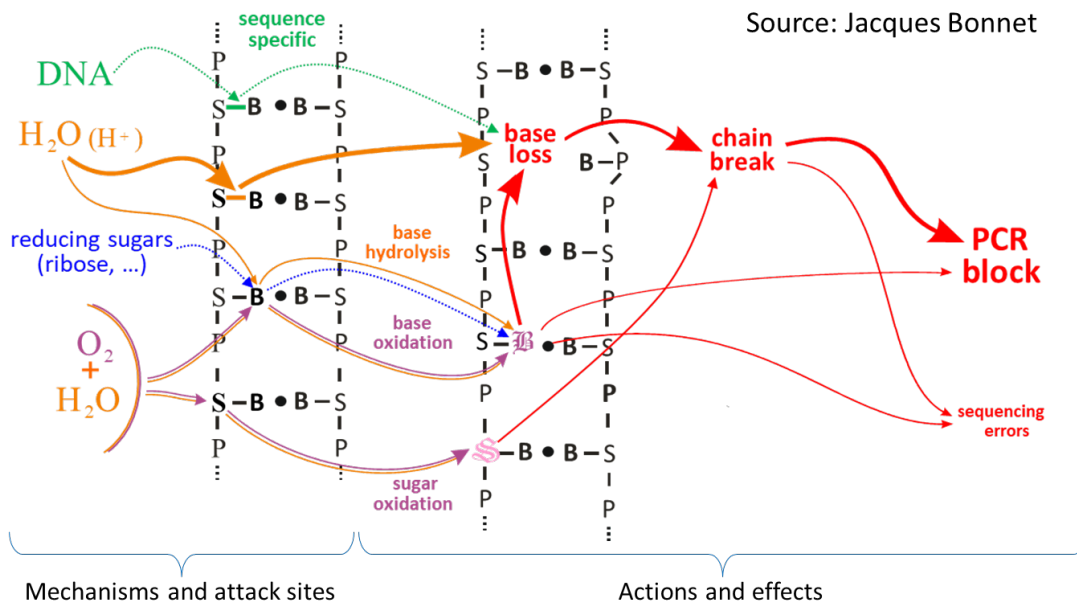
Source: Jacques Bonnet

sequence specific

DNA

$H_2O$ ($H^+$)

reducing sugars (ribose, ...)

$O_2$ + $H_2O$

P
S – B • B – S
P
S – B • B – S
P
S – B • B – S
P
S – B • B – S
P

base hydrolysis

base oxidation

sugar oxidation

S – B • B – S
P
base loss
B – P
P
S – B • B – S
P
S – B • B – S
P
S – B • B – S
P

chain break

PCR block

sequencing errors

Mechanisms and attack sites

Actions and effects